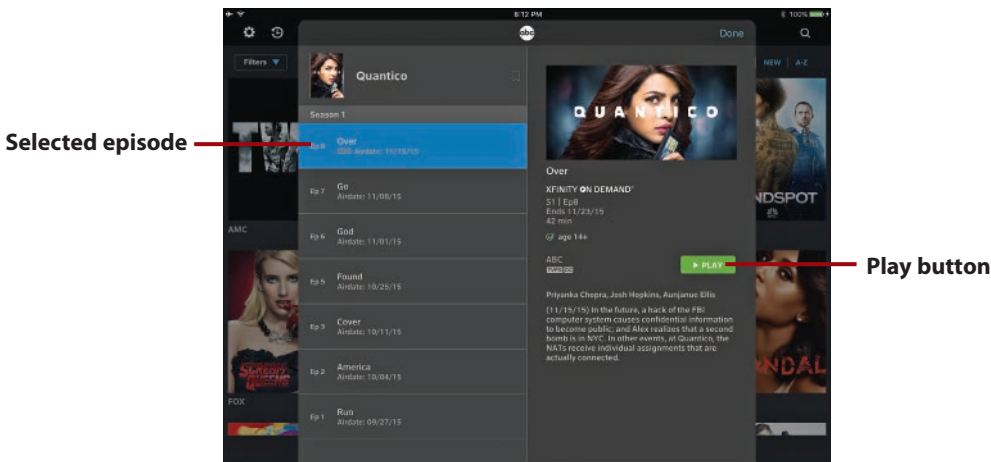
8:12 PM

100%

abc

Done

Filters

NEW | A-Z

Quantico

Season 1

Selected episode

Ep 8 Over
Airdate: 11/15/15

Ep 7 Go
Airdate: 11/08/15

Ep 6 God
Airdate: 11/01/15

Ep 5 Found
Airdate: 10/25/15

Ep 3 Cover
Airdate: 10/11/15

Ep 2 America
Airdate: 10/04/15

Ep 1 Run
Airdate: 09/27/15

AMC

FOX

QUANTICO

Over

XFINITY ON DEMAND

S1 | Ep8
Ends 11/23/15
42 min

age 14+

ABC

▶ PLAY

Play button

Priyanka Chopra, Josh Hopkins, Aunjanue Ellis

(11/15/15) In the future, a hack of the FBI computer system causes confidential information to become public; and Alex realizes that a second bomb is in NYC. In other events, at Quantico, the NATs receive individual assignments that are actually connected.

NDSPOT

NDAL